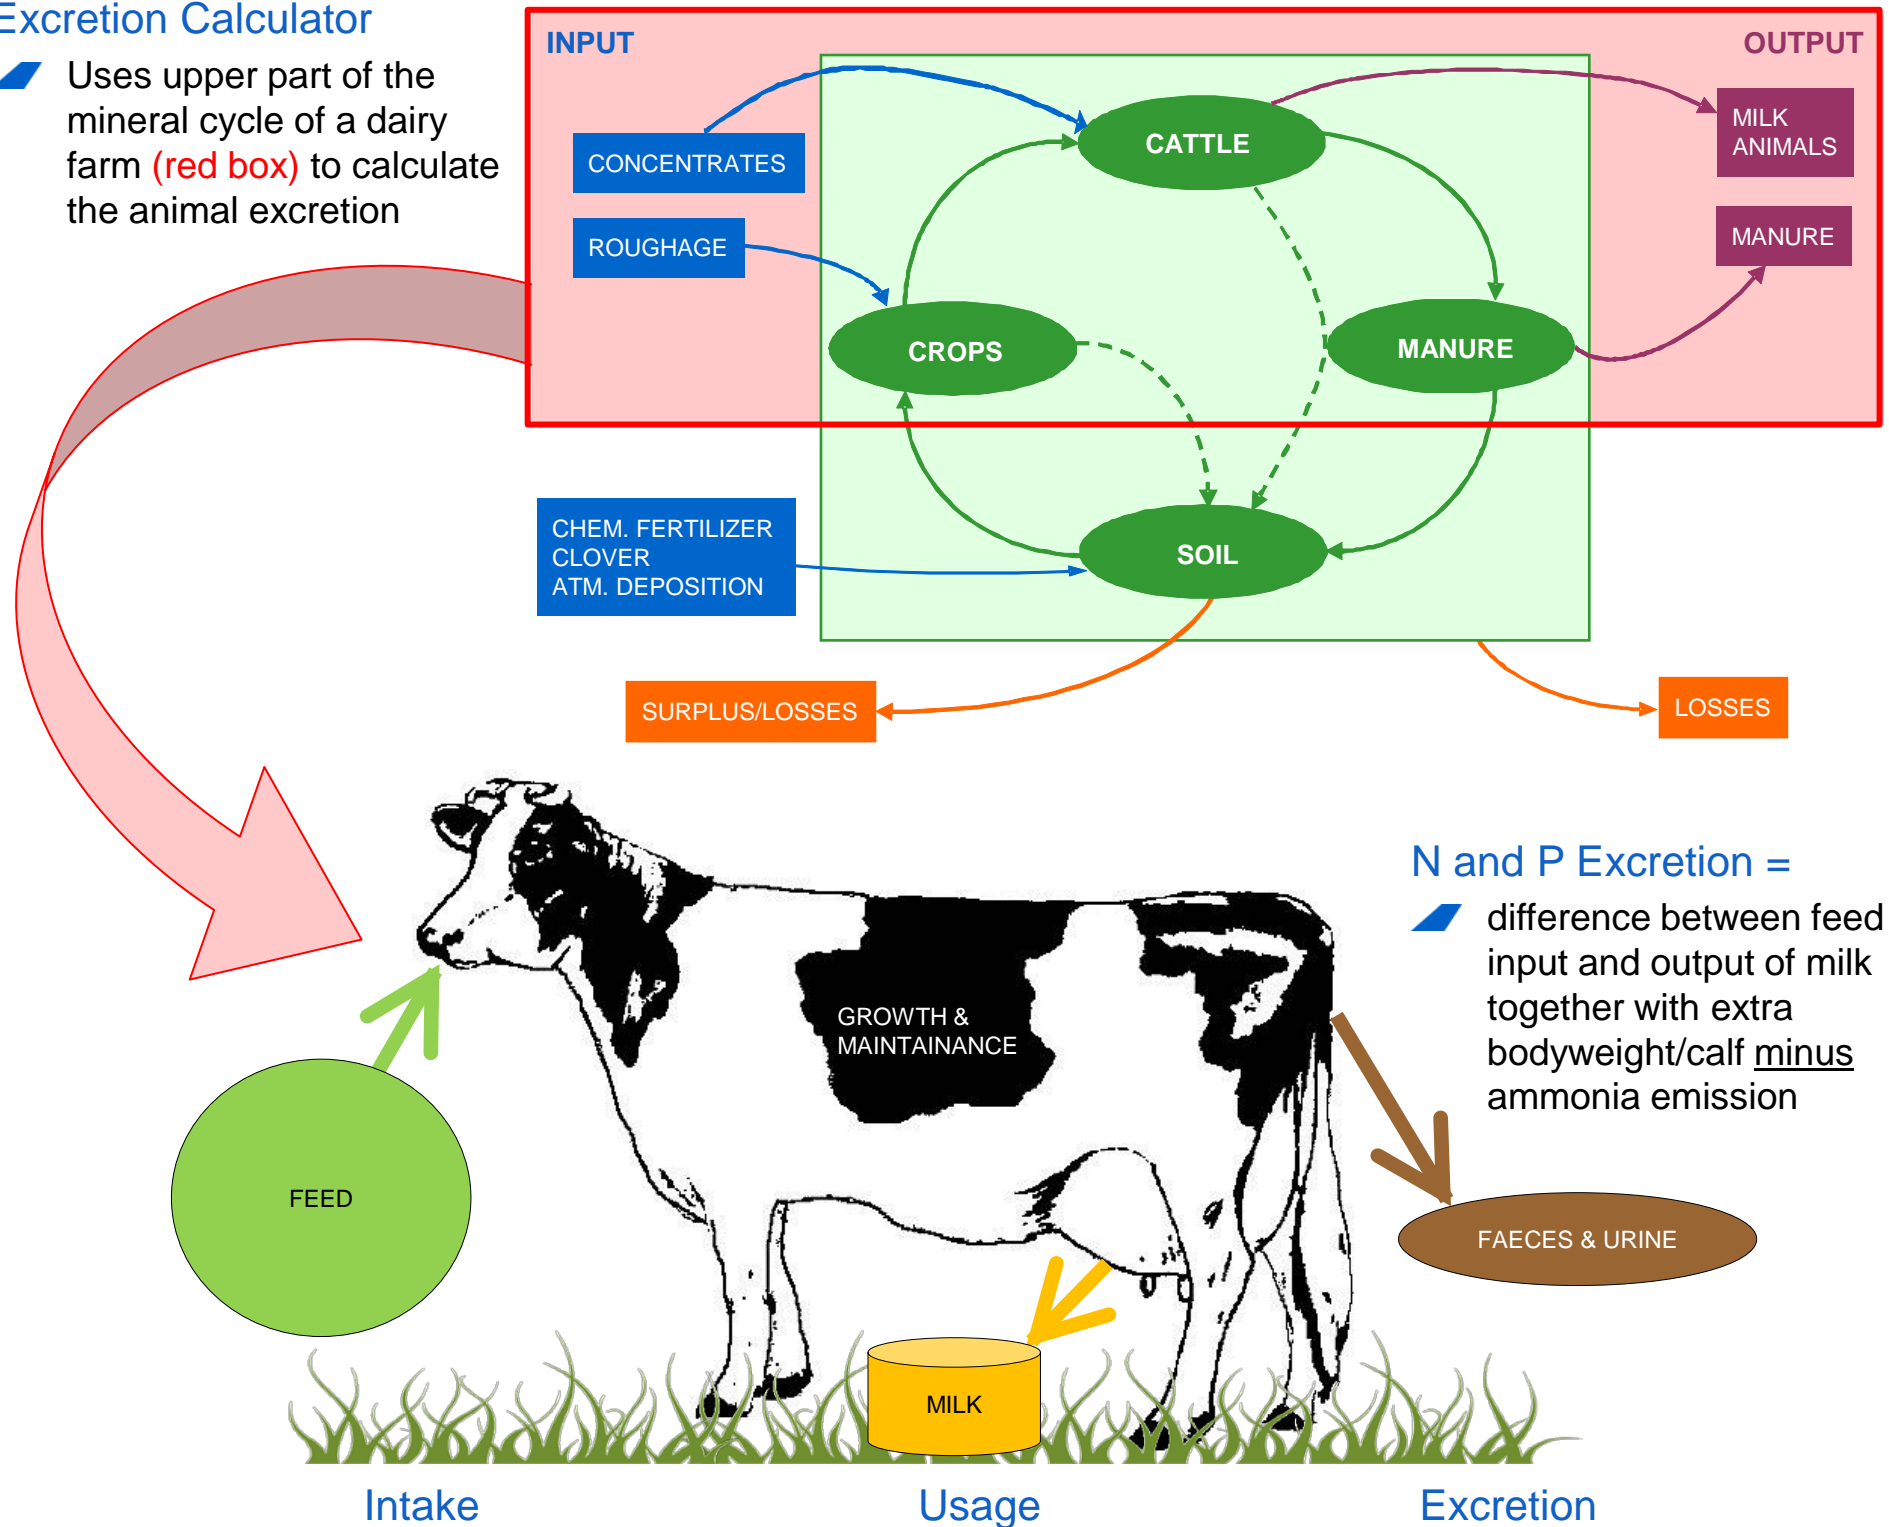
Excretion Calculator

Uses upper part of the mineral cycle of a dairy farm (red box) to calculate the animal excretion

INPUT

OUTPUT

CONCENTRATES

ROUGHAGE

CATTLE

MILK
ANIMALS

MANURE

CROPS

MANURE

SOIL

CHEM. FERTILIZER
CLOVER
ATM. DEPOSITION

SURPLUS/LOSSES

LOSSES

N and P Excretion =

difference between feed input and output of milk together with extra bodyweight/calf minus ammonia emission

GROWTH &
MAINTAINANCE

FEED

FAECES & URINE

MILK

Intake

Usage

Excretion